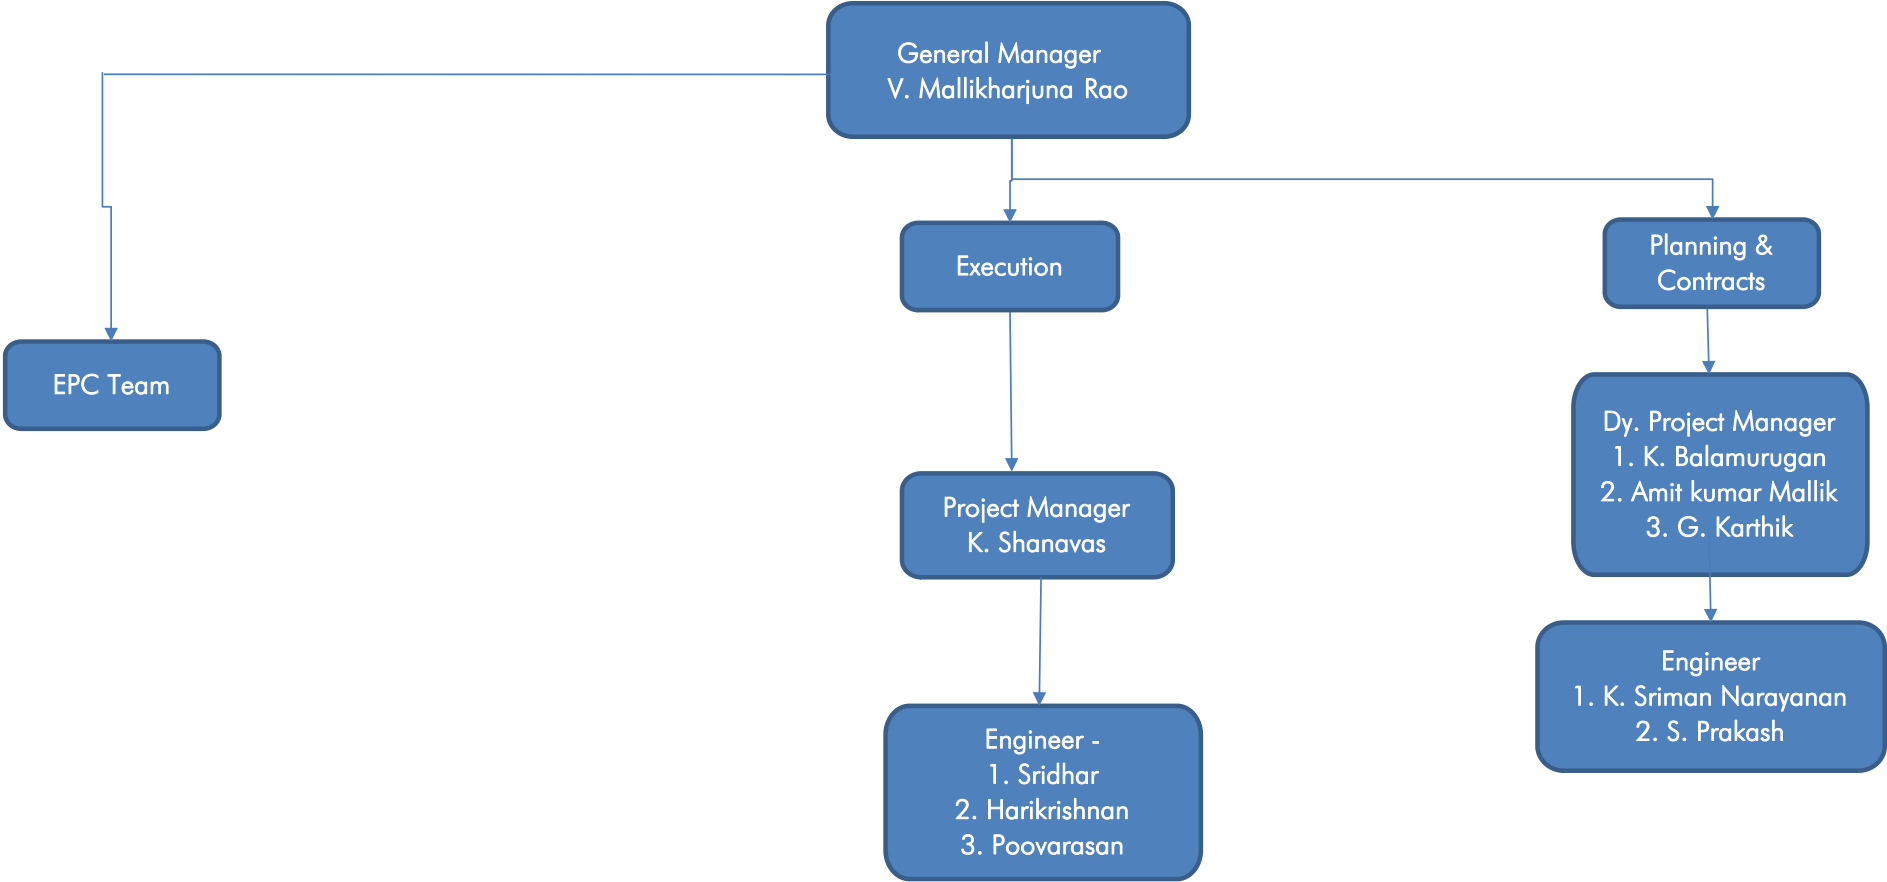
General Manager
V. Mallikharjuna Rao

EPC Team

Execution

Project Manager
K. Shanavas

Engineer -
1. Sridhar
2. Harikrishnan
3. Poovarasan

Planning & Contracts

Dy. Project Manager
1. K. Balamurugan
2. Amit kumar Mallik
3. G. Karthik

Engineer
1. K. Sriman Narayanan
2. S. Prakash